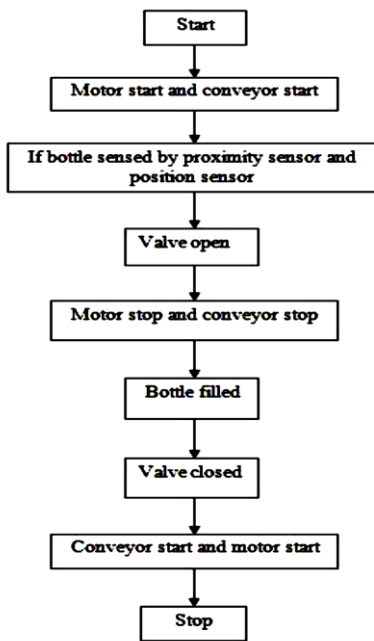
Start

Motor start and conveyor start

If bottle sensed by proximity sensor and position sensor

Valve open

Motor stop and conveyor stop

Bottle filled

Valve closed

Conveyor start and motor start

Stop